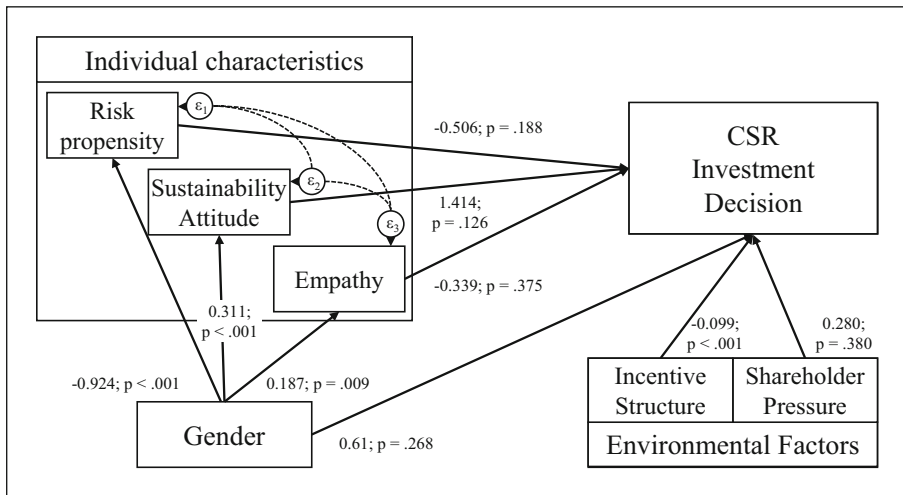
Individual characteristics

Risk propensity

$\varepsilon_1$

Sustainability Attitude

$\varepsilon_2$

$\varepsilon_3$

Empathy

-0.506; p = .188

1.414; p = .126

-0.339; p = .375

CSR Investment Decision

0.311; p < .001

-0.924; p < .001

0.187; p = .009

Gender

0.61; p = .268

-0.099; p < .001

0.280; p = .380

Incentive Structure

Shareholder Pressure

Environmental Factors